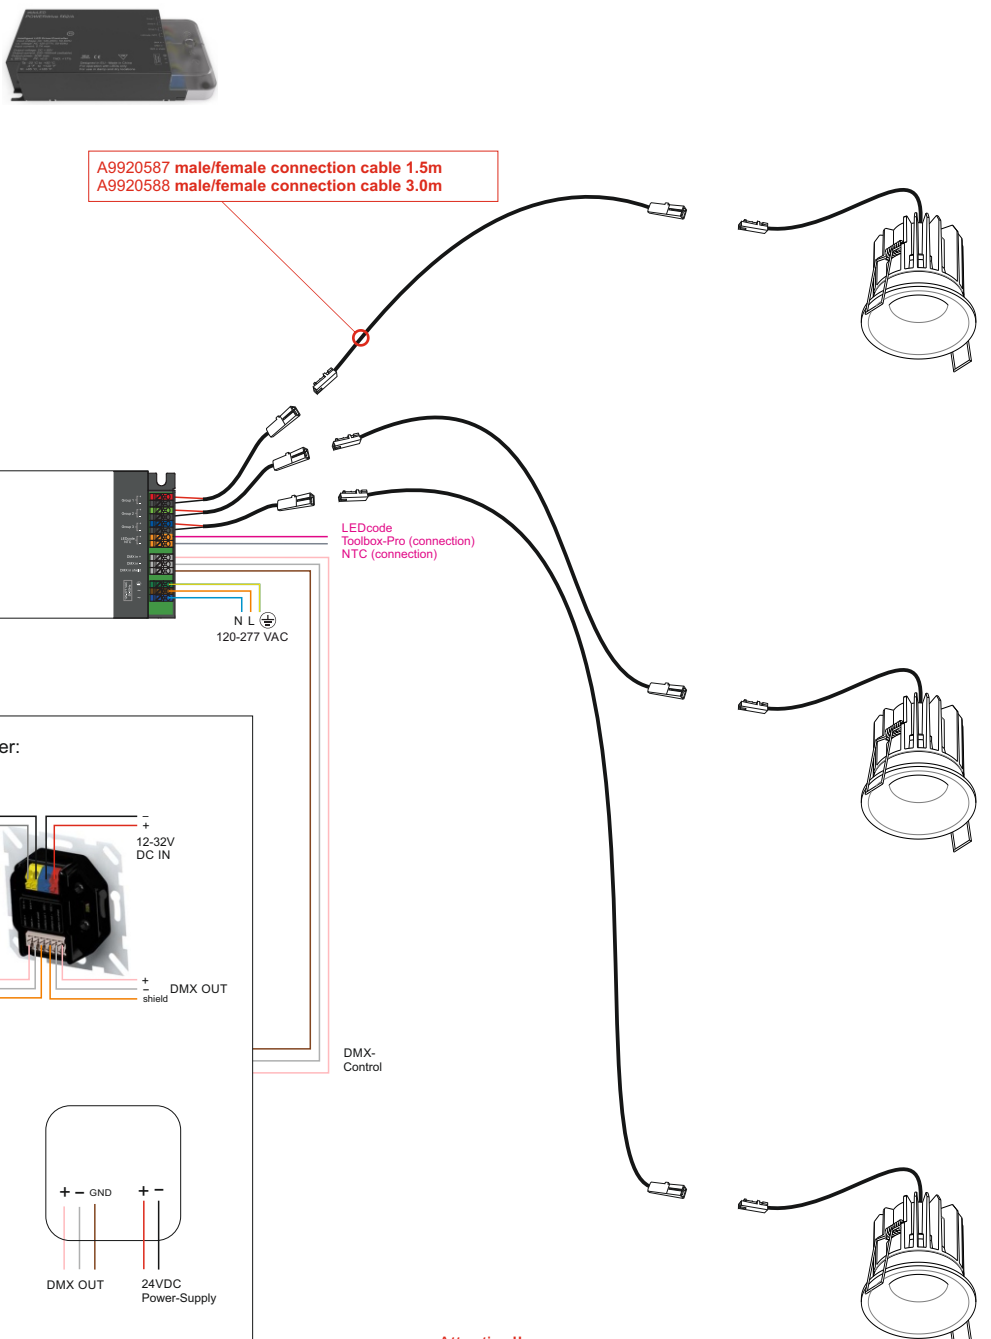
A9920587 male/female connection cable 1.5m
A9920588 male/female connection cable 3.0m

LEDcode
Toolbox-Pro (connection)
NTC (connection)

N L
120-277 VAC

er:

–
+
12-32V
DC IN

+
–
shield
DMX OUT

DMX-
Control

+ – GND
+ –

DMX OUT
24VDC
Power-Supply